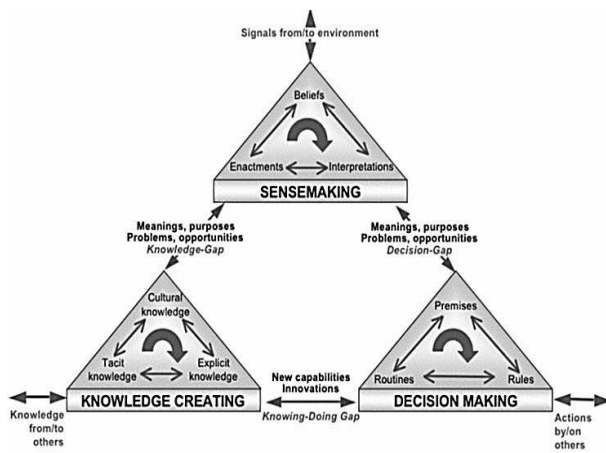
Signals from/to environment

Beliefs

Enactments

Interpretations

SENSEMAKING

Meanings, purposes
Problems, opportunities
*Knowledge-Gap*

Meanings, purposes
Problems, opportunities
*Decision-Gap*

Cultural knowledge

Tacit knowledge

Explicit knowledge

KNOWLEDGE CREATING

Premises

Routines

Rules

DECISION MAKING

New capabilities
Innovations

*Knowing-Doing Gap*

Knowledge from/to others

Actions by/on others